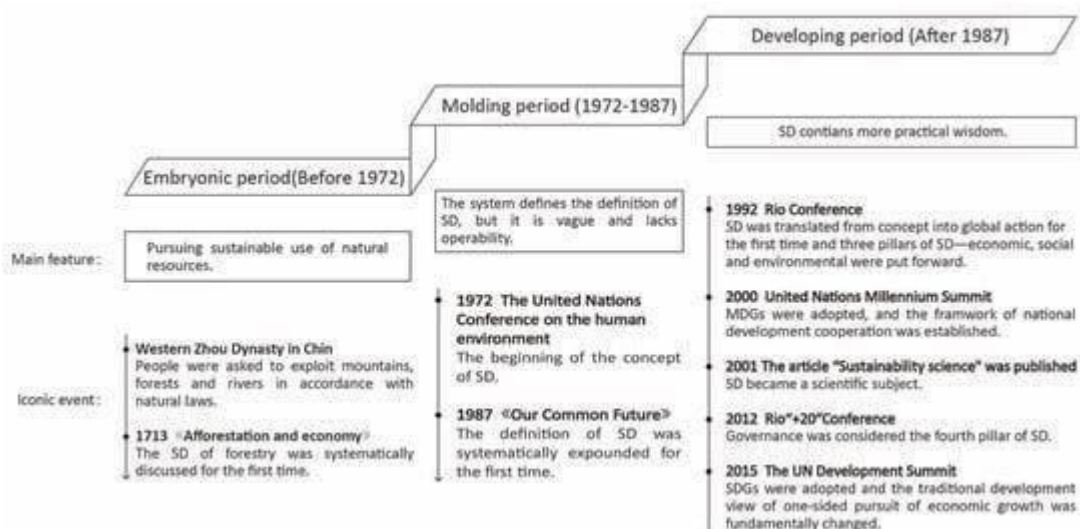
Developing period (After 1987)

Molding period (1972-1987)

SD contians more practical wisdom.

Embryonic period(Before 1972)

The system defines the definition of SD, but it is vague and lacks operability.

Main feature:

Pursuing sustainable use of natural resources.

Iconic event:

Western Zhou Dynasty in Chin
People were asked to exploit mountains, forests and rivers in accordance with natural laws.

1713 《Afforestation and economy》
The SD of forestry was systematically discussed for the first time.

1972 The United Nations Conference on the human environment
The beginning of the concept of SD.

1987 《Our Common Future》
The definition of SD was systematically expounded for the first time.

1992 Rio Conference
SD was translated from concept into global action for the first time and three pillars of SD—economic, social and environmental were put forward.

2000 United Nations Millennium Summit
MDGs were adopted, and the framwork of national development cooperation was established.

2001 The article "Sustainability science" was published
SD became a scientific subject.

2012 Rio"+20"Conference
Governance was considered the fourth pillar of SD.

2015 The UN Development Summit
SDGs were adopted and the traditional development view of one-sided pursuit of economic growth was fundamentally changed.